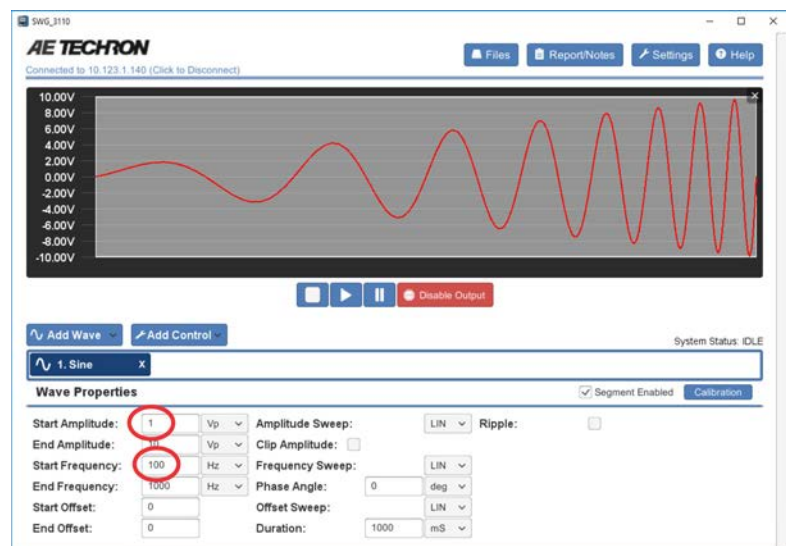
SWG_3110

AE TECHRON

Connected to 10.123.1.140 (Click to Disconnect)

Files Report/Notes Settings Help

10.00V
8.00V
6.00V
4.00V
2.00V
0.00V
-2.00V
-4.00V
-6.00V
-8.00V
-10.00V

Disable Output

Add Wave Add Control

System Status: IDLE

1. Sine x

Wave Properties

Segment Enabled Calibration

| | | | | | | |
|---|---|---|---|---|---|---|
| Start Amplitude: | 1 | Vp | Amplitude Sweep: | LIN | Ripple: | |
| End Amplitude: | 10 | Vp | Clip Amplitude: | | | |
| Start Frequency: | 100 | Hz | Frequency Sweep: | LIN | | |
| End Frequency: | 1000 | Hz | Phase Angle: | 0 | deg | |
| Start Offset: | 0 | | Offset Sweep: | LIN | | |
| End Offset: | 0 | | Duration: | 1000 | mS | |